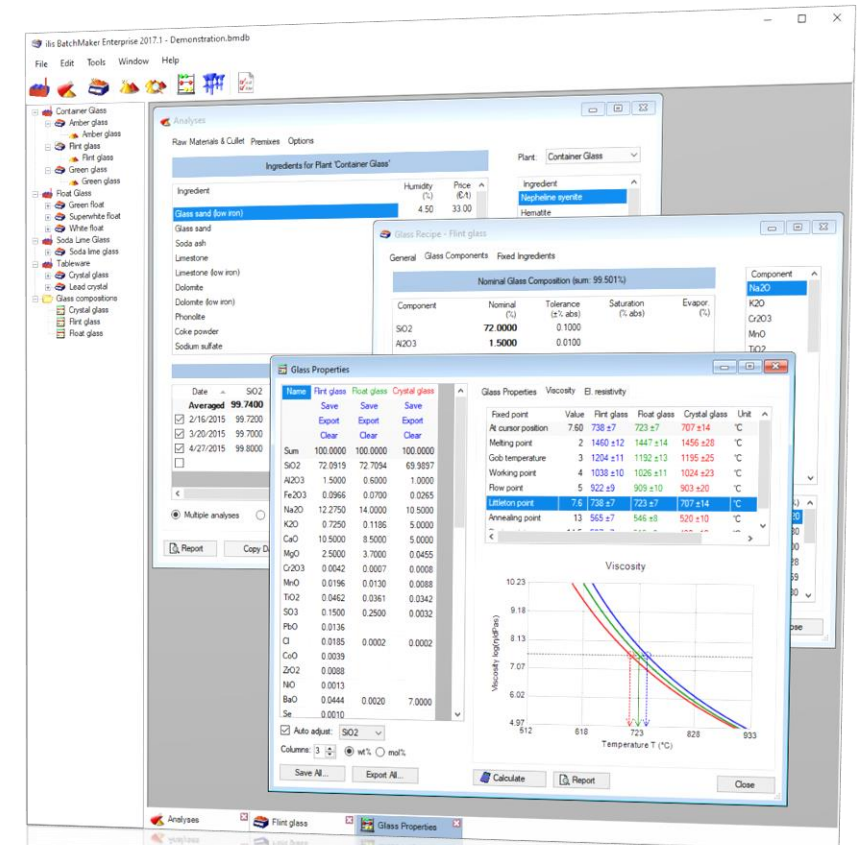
ilis BatchMaker Enterprise 2017.1 - Demonstration.bmdb

File Edit Tools Window Help

Container Glass
Amber glass
Amber glass
Flint glass
Flint glass
Green glass
Green glass
Float Glass
Green float
Superwhite float
White float
Soda Lime Glass
Soda lime glass
Tableware
Crystal glass
Lead crystal
Glass compositions
Crystal glass
Flint glass
Float glass

Analyses
Raw Materials & Cullet Premixes Options
Ingredients for Plant 'Container Glass'
Plant: Container Glass

| Ingredient | Humidity (%) | Price (€/t) |
|---|---|---|
| Glass sand (low iron) | 4.50 | 33.00 |
| Glass sand | | |
| Soda ash | | |
| Limestone | | |
| Limestone (low iron) | | |
| Dolomite | | |
| Dolomite (low iron) | | |
| Phonolite | | |
| Coke powder | | |
| Sodium sulfate | | |

Ingredient
Nepheline syenite
Hematite

| Date | SiO2 |
|---|---|
| Averaged | 99.7400 |
| 2/16/2015 | 99.7200 |
| 3/20/2015 | 99.7000 |
| 4/27/2015 | 99.8000 |

Multiple analyses
Report
Copy D

Glass Recipe - Flint glass
General Glass Components Fixed Ingredients
Nominal Glass Composition (sum: 99.501%)

| Component | Nominal (%) | Tolerance (±% abs) | Saturation (% abs) | Evapor. (%) |
|---|---|---|---|---|
| SiO2 | 72.0000 | 0.1000 | | |
| Al2O3 | 1.5000 | 0.0100 | | |

Component
Na2O
K2O
Cr2O3
MnO
TiO2

Glass Properties

| Name | Flint glass | Float glass | Crystal glass |
|---|---|---|---|
| | Save | Save | Save |
| | Export | Export | Export |
| | Clear | Clear | Clear |
| Sum | 100.0000 | 100.0000 | 100.0000 |
| SiO2 | 72.0919 | 72.7094 | 69.9897 |
| Al2O3 | 1.5000 | 0.6000 | 1.0000 |
| Fe2O3 | 0.0966 | 0.0700 | 0.0265 |
| Na2O | 12.2750 | 14.0000 | 10.5000 |
| K2O | 0.7250 | 0.1186 | 5.0000 |
| CaO | 10.5000 | 8.5000 | 5.0000 |
| MgO | 2.5000 | 3.7000 | 0.0455 |
| Cr2O3 | 0.0042 | 0.0007 | 0.0008 |
| MnO | 0.0196 | 0.0130 | 0.0088 |
| TiO2 | 0.0462 | 0.0361 | 0.0342 |
| SO3 | 0.1500 | 0.2500 | 0.0032 |
| PbO | 0.0136 | | |
| Cl | 0.0185 | 0.0002 | 0.0002 |
| CoO | 0.0039 | | |
| ZrO2 | 0.0088 | | |
| NiO | 0.0013 | | |
| BaO | 0.0444 | 0.0020 | 7.0000 |
| Se | 0.0010 | | |

Auto adjust: SiO2
Columns: 3 wt% mol%
Save All... Export All...

Glass Properties Viscosity El. resistivity

| Fixed point | Value | Flint glass | Float glass | Crystal glass | Unit |
|---|---|---|---|---|---|
| At cursor position | 7.60 | 738 ±7 | 723 ±7 | 707 ±14 | °C |
| Melting point | 2 | 1460 ±12 | 1447 ±14 | 1456 ±28 | °C |
| Gob temperature | 3 | 1204 ±11 | 1192 ±13 | 1195 ±25 | °C |
| Working point | 4 | 1038 ±10 | 1026 ±11 | 1024 ±23 | °C |
| Flow point | 5 | 922 ±9 | 909 ±10 | 903 ±20 | °C |
| Littleton point | 7.6 | 738 ±7 | 723 ±7 | 707 ±14 | °C |
| Annealing point | 13 | 565 ±7 | 546 ±8 | 520 ±10 | °C |

Viscosity
10.23
9.18
8.13
7.07
6.02
4.97
Viscosity log(η/dPas)
512 618 723 828 933
Temperature T (°C)

Calculate Report Close

Analyses Flint glass Glass Properties